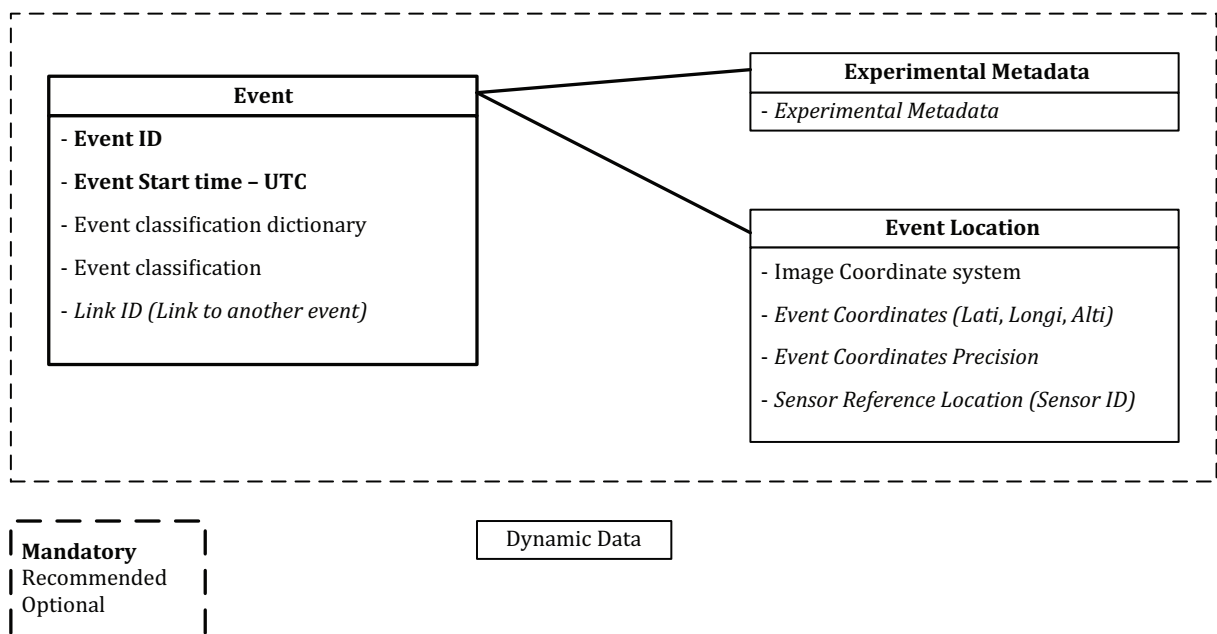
Event

- Event ID

- Event Start time – UTC

- Event classification dictionary

- Event classification

- Link ID (Link to another event)

Experimental Metadata

- Experimental Metadata

Event Location

- Image Coordinate system

- Event Coordinates (Lati, Longi, Alti)

- Event Coordinates Precision

- Sensor Reference Location (Sensor ID)

Mandatory
Recommended
Optional

Dynamic Data